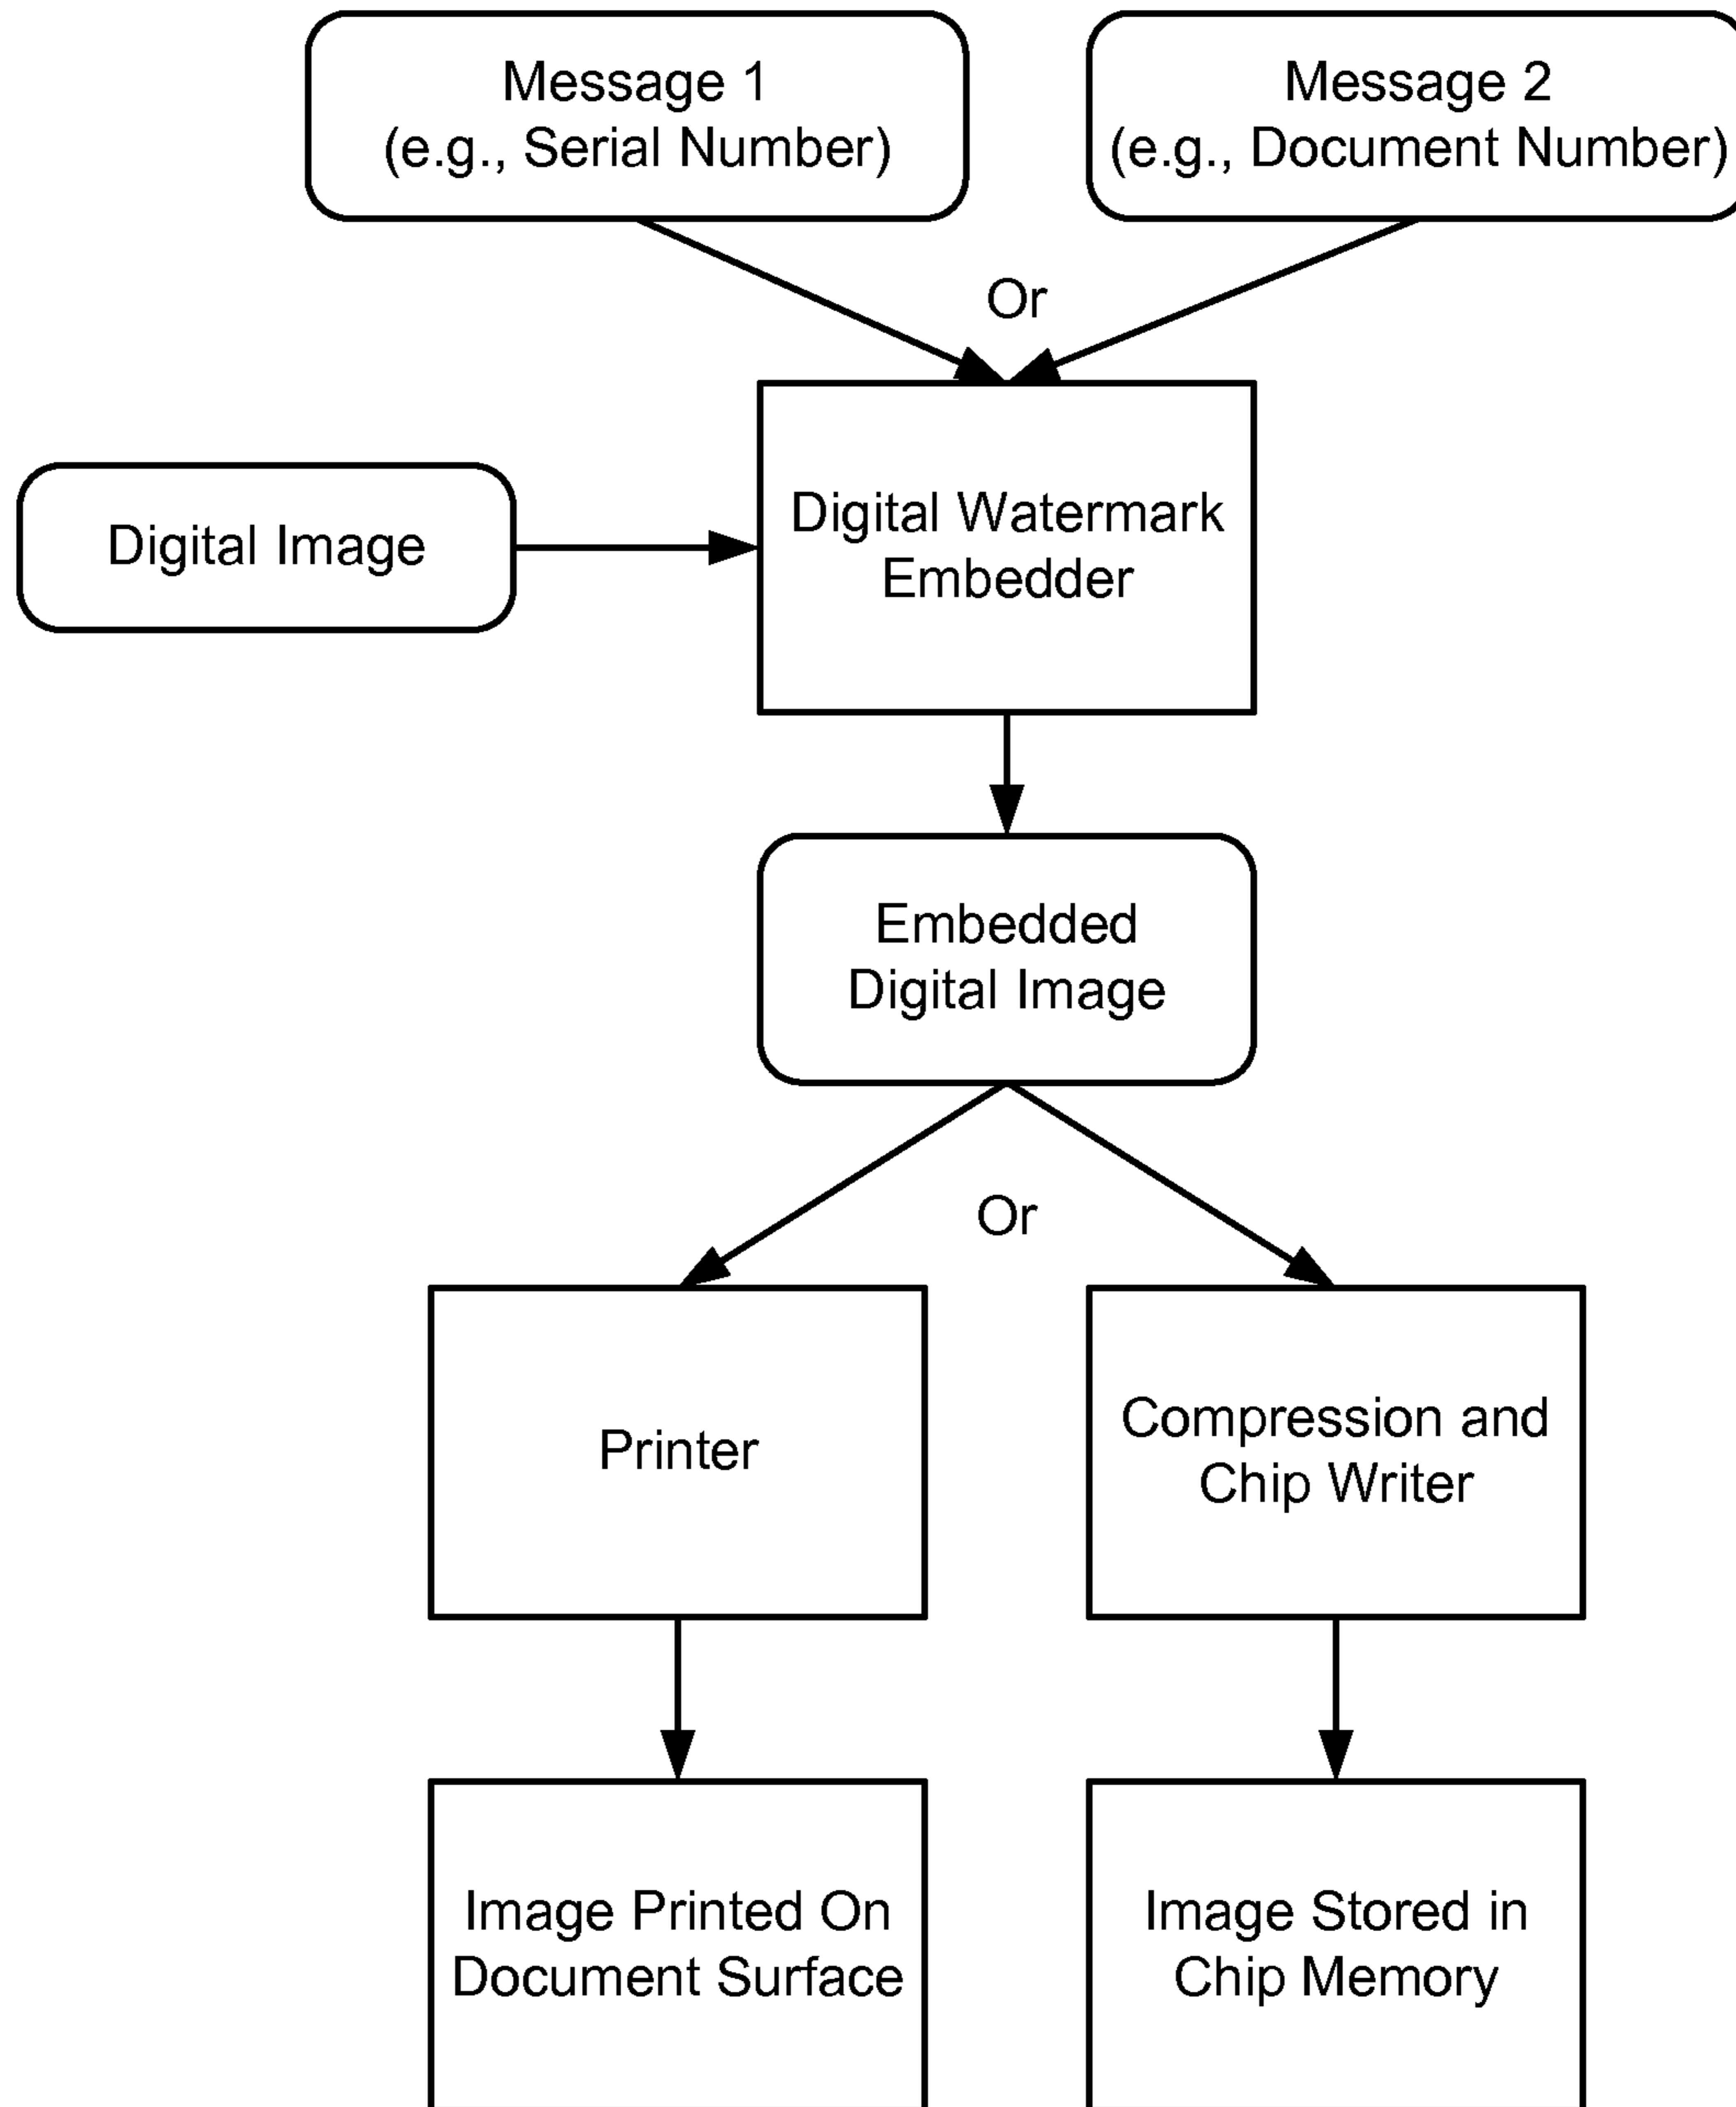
Message 1
(e.g., Serial Number)

Message 2
(e.g., Document Number)

Or

Digital Image

Digital Watermark Embedder

Embedded Digital Image

Or

Printer

Compression and Chip Writer

Image Printed On Document Surface

Image Stored in Chip Memory